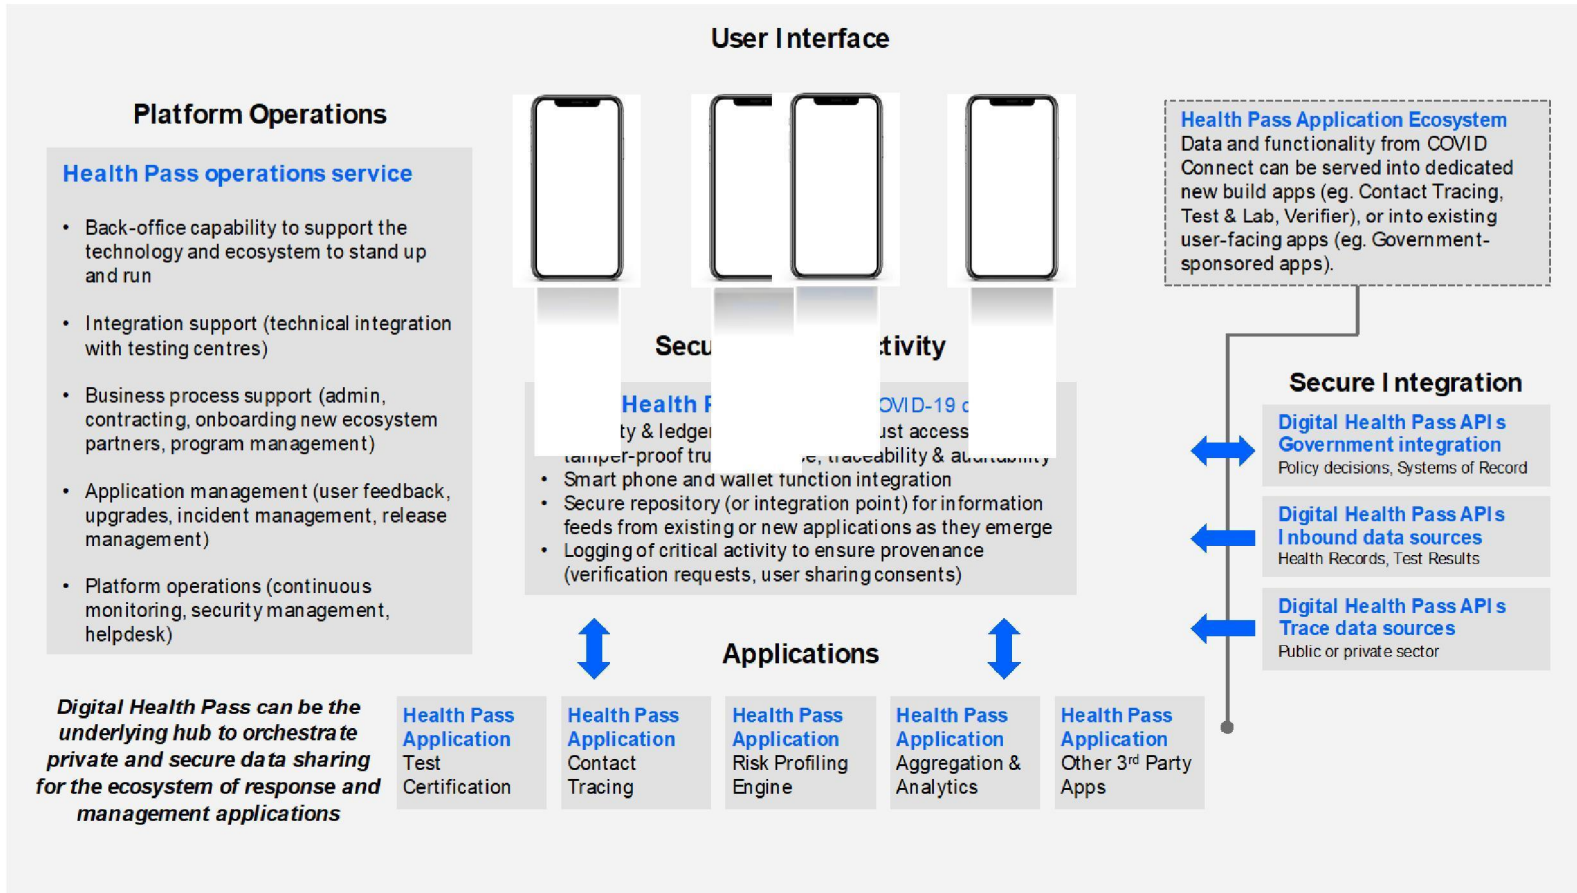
User Interface

Platform Operations

Health Pass operations service

- Back-office capability to support the technology and ecosystem to stand up and run
- Integration support (technical integration with testing centres)
- Business process support (admin, contracting, onboarding new ecosystem partners, program management)
- Application management (user feedback, upgrades, incident management, release management)
- Platform operations (continuous monitoring, security management, helpdesk)

Digital Health Pass can be the underlying hub to orchestrate private and secure data sharing for the ecosystem of response and management applications

Secu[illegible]tivity

Health P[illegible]OVID-19 c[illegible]
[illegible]ty & ledge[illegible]ust access
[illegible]amper-proof tru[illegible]e, traceability & a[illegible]
- Smart phone and wallet function integration
- Secure repository (or integration point) for information feeds from existing or new applications as they emerge
- Logging of critical activity to ensure provenance (verification requests, user sharing consents)

Applications

| Health Pass Application Test Certification | Health Pass Application Contact Tracing | Health Pass Application Risk Profiling Engine | Health Pass Application Aggregation & Analytics | Health Pass Application Other 3rd Party Apps |
|---|---|---|---|---|

Health Pass Application Ecosystem
Data and functionality from COVID Connect can be served into dedicated new build apps (eg. Contact Tracing, Test & Lab, Verifier), or into existing user-facing apps (eg. Government-sponsored apps).

Secure Integration

Digital Health Pass APIs Government integration
Policy decisions, Systems of Record

Digital Health Pass APIs Inbound data sources
Health Records, Test Results

Digital Health Pass APIs Trace data sources
Public or private sector